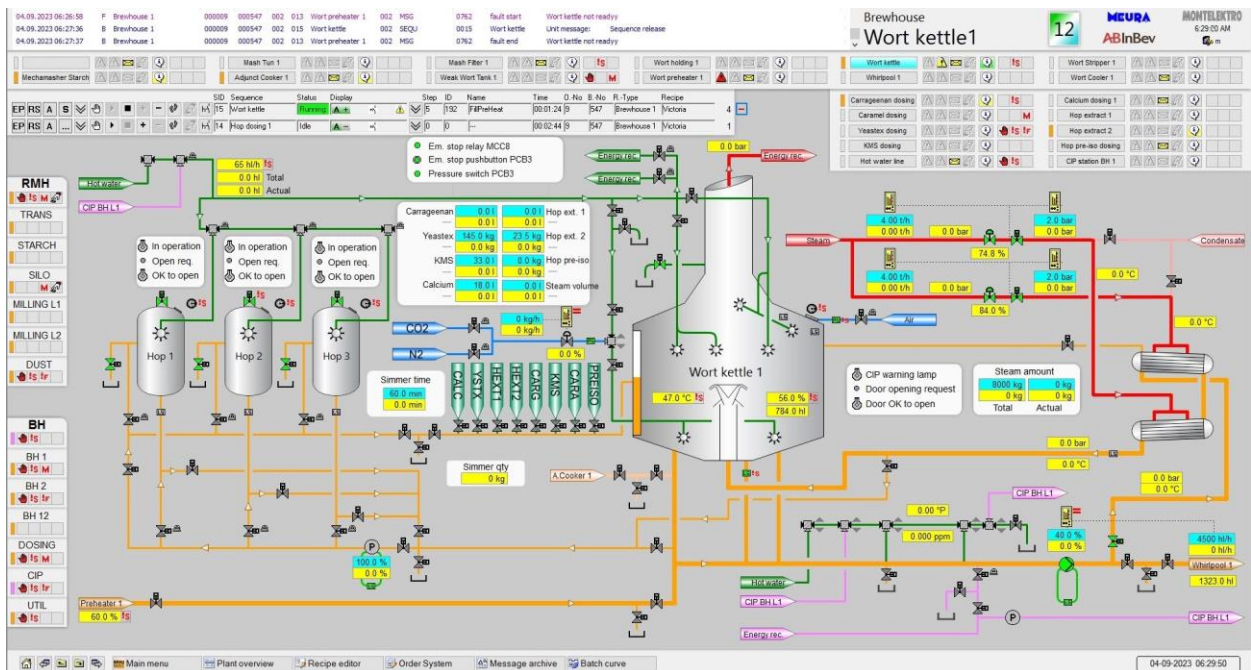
04.09.2023 06:26:58 F Brewhouse 1 000009 000547 002 013 Wort preheater 1 002 MSG 0762 fault start Wort kettle not readyy
04.09.2023 06:27:36 B Brewhouse 1 000009 000547 002 015 Wort kettle 002 SEQU 0015 Wort kettle Unit message: Sequence release
04.09.2023 06:27:37 B Brewhouse 1 000009 000547 002 013 Wort preheater 1 002 MSG 0762 fault end Wort kettle not readyy

Brewhouse
Wort kettle1
12
MEURA
ABInBev
MONTELEKTRO
6:29:00 AM

Mechamasher Starch
Mash Tun 1
Adjunct Cooker 1
Mash Filter 1
Weak Wort Tank 1
Wort holding 1
Wort preheater 1
Wort kettle
Whirlpool 1
Wort Stripper 1
Wort Cooler 1

Carrageenan dosing
Caramel dosing
Yeastex dosing
KMS dosing
Hot water line
Calcium dosing 1
Hop extract 1
Hop extract 2
Hop pre-iso dosing
CIP station BH 1

| | SID | Sequence | Status | Display | Step | ID | Name | Time | O.-No | B.-No | R.-Type | Recipe | |
|---|---|---|---|---|---|---|---|---|---|---|---|---|---|
| EP RS A S | 15 | Wort kettle | Running | | 5 | 192 | FillPreHeat | 00:01:24 | 9 | 547 | Brewhouse 1 | Victoria | 4 |
| EP RS A | 14 | Hop dosing 1 | Idle | | 0 | 0 | -- | 00:02:44 | 9 | 547 | Brewhouse 1 | Victoria | 1 |

RMH
TRANS
STARCH
SILO
MILLING L1
MILLING L2
DUST
BH
BH 1
BH 2
BH 12
DOSING
CIP
UTIL

Hot water
CIP BH L1
65 hl/h
0.0 hl Total
0.0 hl Actual

Em. stop relay MCC8
Em. stop pushbutton PCB3
Pressure switch PCB3

| Carrageenan | 0.0 l | 0.0 l | Hop ext. 1 |
|---|---|---|---|
| --- | 0.0 l | 0.0 l | --- |
| Yeastex | 145.0 kg | 23.5 kg | Hop ext. 2 |
| --- | 0.0 kg | 0.0 kg | --- |
| KMS | 33.0 l | 0.0 kg | Hop pre-iso |
| --- | 0.0 l | 0.0 kg | --- |
| Calcium | 18.0 l | 0.0 l | Steam volume |
| --- | 0.0 l | 0.0 l | |

In operation
Open req.
OK to open

Hop 1
Hop 2
Hop 3

Energy rec.
0.0 bar
Energy rec.
Energy rec.

4.00 t/h
0.00 t/h
0.0 bar
2.0 bar
0.0 bar
Steam
Condensate
74.8 %
4.00 t/h
0.00 t/h
0.0 bar
2.0 bar
0.0 bar
0.0 °C
84.0 %
Air
0.0 °C

CO2
N2
0 kg/h
0.0 kg/h
0.0 %
CALC
YSTX
HEXT1
HEXT2
CARG
KMS
CARA
PREISO

Simmer time
60.0 min
0.0 min

Wort kettle 1
47.0 °C
56.0 %
784.0 hl

CIP warning lamp
Door opening request
Door OK to open

Steam amount
8000 kg | 0 kg
0 kg | 0 kg
Total | Actual

Simmer qty
0 kg
A.Cooker 1

0.0 bar
0.0 °C
0.0 bar
0.0 °C
CIP BH L1
0.00 °P
0.000 ppm
40.0 %
0.0 %
4500 hl/h
0 hl/h
Whirlpool 1
1323.0 hl

100.0 %
0.0 %

Preheater 1
60.0 %
Hot water
CIP BH L1
Energy rec.
CIP BH L1

Main menu
Plant overview
Recipe editor
Order System
Message archive
Batch curve
04-09-2023 06:29:50